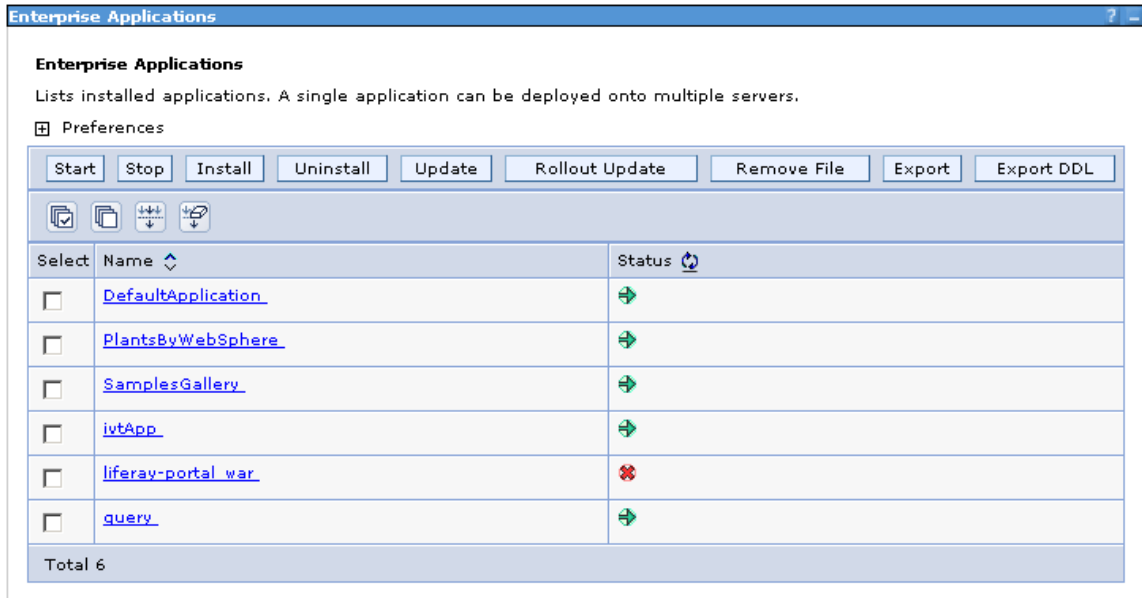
Enterprise Applications

? –

Enterprise Applications

Lists installed applications. A single application can be deployed onto multiple servers.

⊞ Preferences

Start Stop Install Uninstall Update Rollout Update Remove File Export Export DDL

| Select | Name | Status |
|---|---|---|
| ☐ | DefaultApplication | |
| ☐ | PlantsByWebSphere | |
| ☐ | SamplesGallery | |
| ☐ | ivtApp | |
| ☐ | liferay-portal war | |
| ☐ | query | |

Total 6